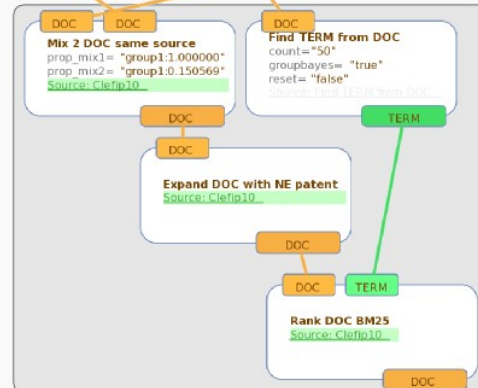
DOC
DOC
Mix 2 DOC same source
prop_mix1= "group1:1.000000"
prop_mix2= "group1:0.150569"
Source: Clefip10

DOC
Find TERM from DOC
count="50"
groupbayes= "true"
reset= "false"
Source: Find TERM from DOC

DOC
TERM
DOC
Expand DOC with NE patent
Source: Clefip10

DOC
DOC
TERM
Rank DOC BM25
Source: Clefip10

DOC